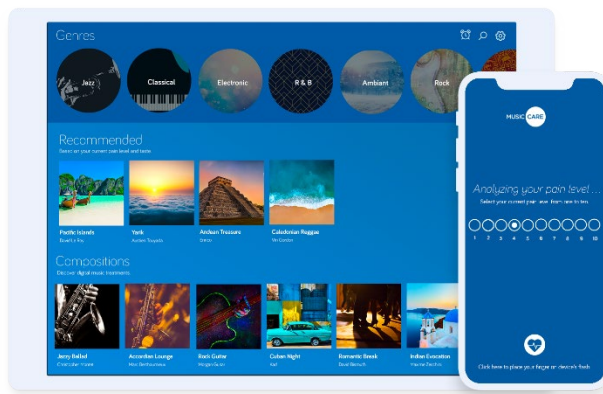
Genres

Jazz
Classical
Electronic
R & B
Ambiant
Rock

Recommended
Based on your current pain level and taste.

Pacific Islands
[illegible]
York
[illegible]
Andean Treasure
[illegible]
Caledonian Reggae
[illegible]

Compositions
Discover digital music treatments.

Jazzy Ballad
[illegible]
Accordion Lounge
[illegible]
Rock Guitar
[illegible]
Cuban Night
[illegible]
Romantic Break
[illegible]
Indian Evocation
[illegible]

MUSIC CARE

Analyzing your pain level...
Select your current pain level, from one to ten.

1 2 3 4 5 6 7 8 9 10

Click here to place your finger on device's flash